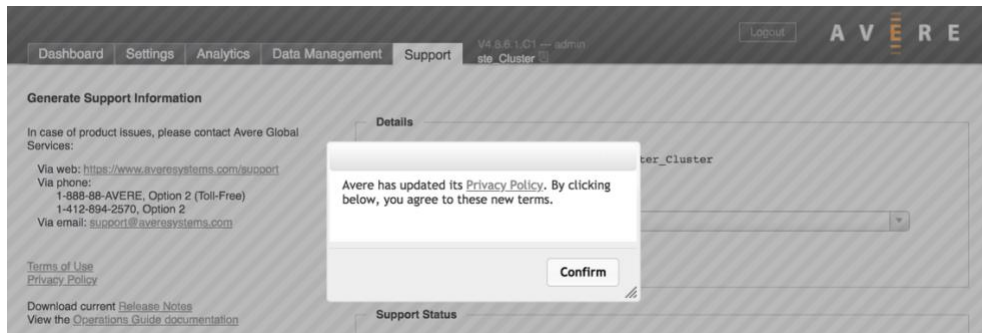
Dashboard | Settings | Analytics | Data Management | Support

V4.8.6.1.C1 — admin
ste_Cluster

Logout

AVERE

Generate Support Information

In case of product issues, please contact Avere Global Services:

Via web: https://www.averesystems.com/support
Via phone:
1-888-88-AVERE, Option 2 (Toll-Free)
1-412-894-2570, Option 2
Via email: support@averesystems.com

Terms of Use
Privacy Policy

Download current Release Notes
View the Operations Guide documentation

Details

ter_Cluster

Avere has updated its Privacy Policy. By clicking below, you agree to these new terms.

Confirm

Support Status